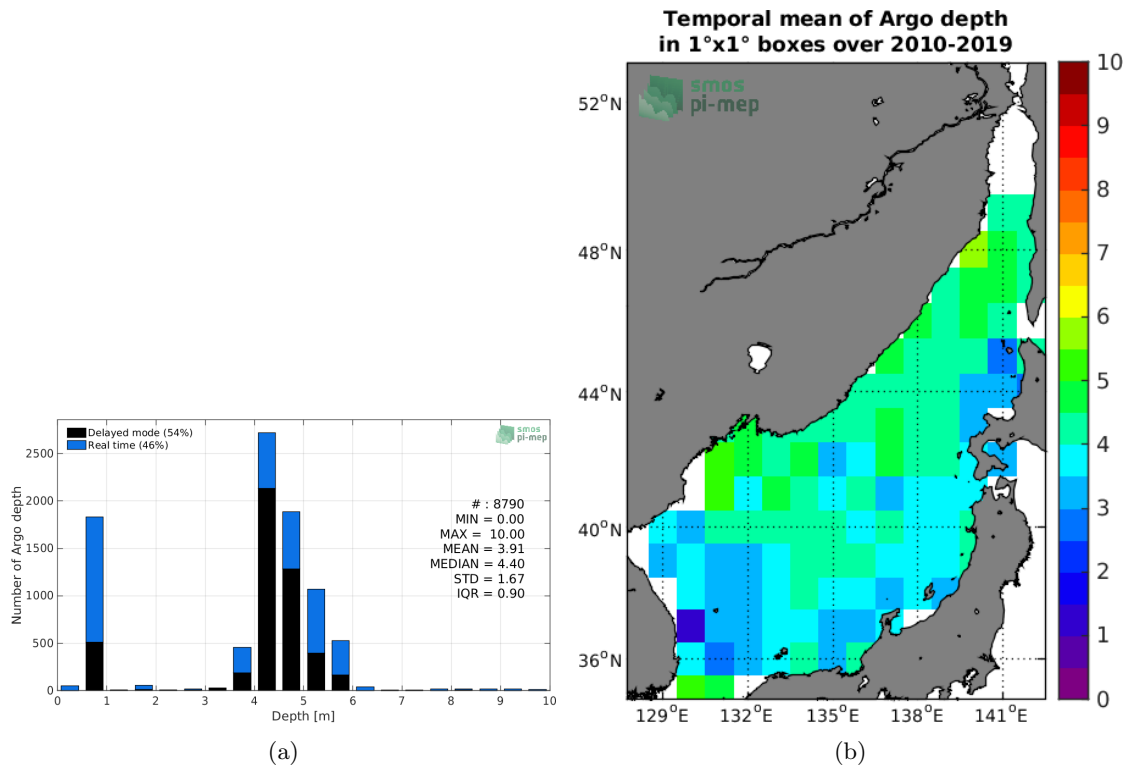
Delayed mode (54%)
Real time (46%)

smos
pi-mep

2500
2000
1500
1000
500
0

Number of Argo depth

# : 8790
MIN = 0.00
MAX = 10.00
MEAN = 3.91
MEDIAN = 4.40
STD = 1.67
IQR = 0.90

0 1 2 3 4 5 6 7 8 9 10
Depth [m]

(a)

Temporal mean of Argo depth
in 1°x1° boxes over 2010-2019

smos
pi-mep

52°N
48°N
44°N
40°N
36°N

129°E 132°E 135°E 138°E 141°E

10
9
8
7
6
5
4
3
2
1
0

(b)